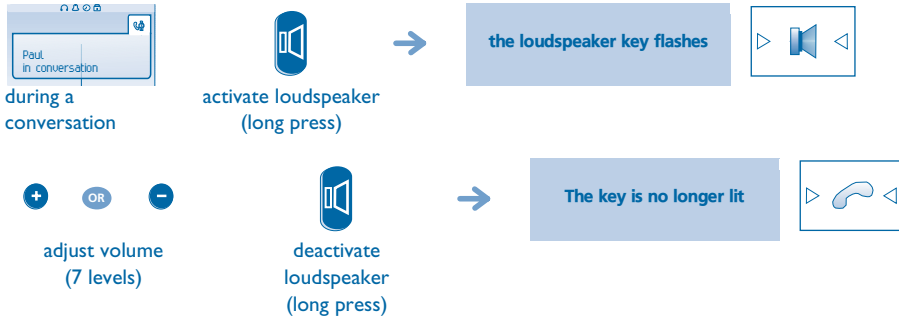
Paul.
in conversation

during a conversation

activate loudspeaker (long press)

the loudspeaker key flashes

OR

adjust volume (7 levels)

deactivate loudspeaker (long press)

The key is no longer lit